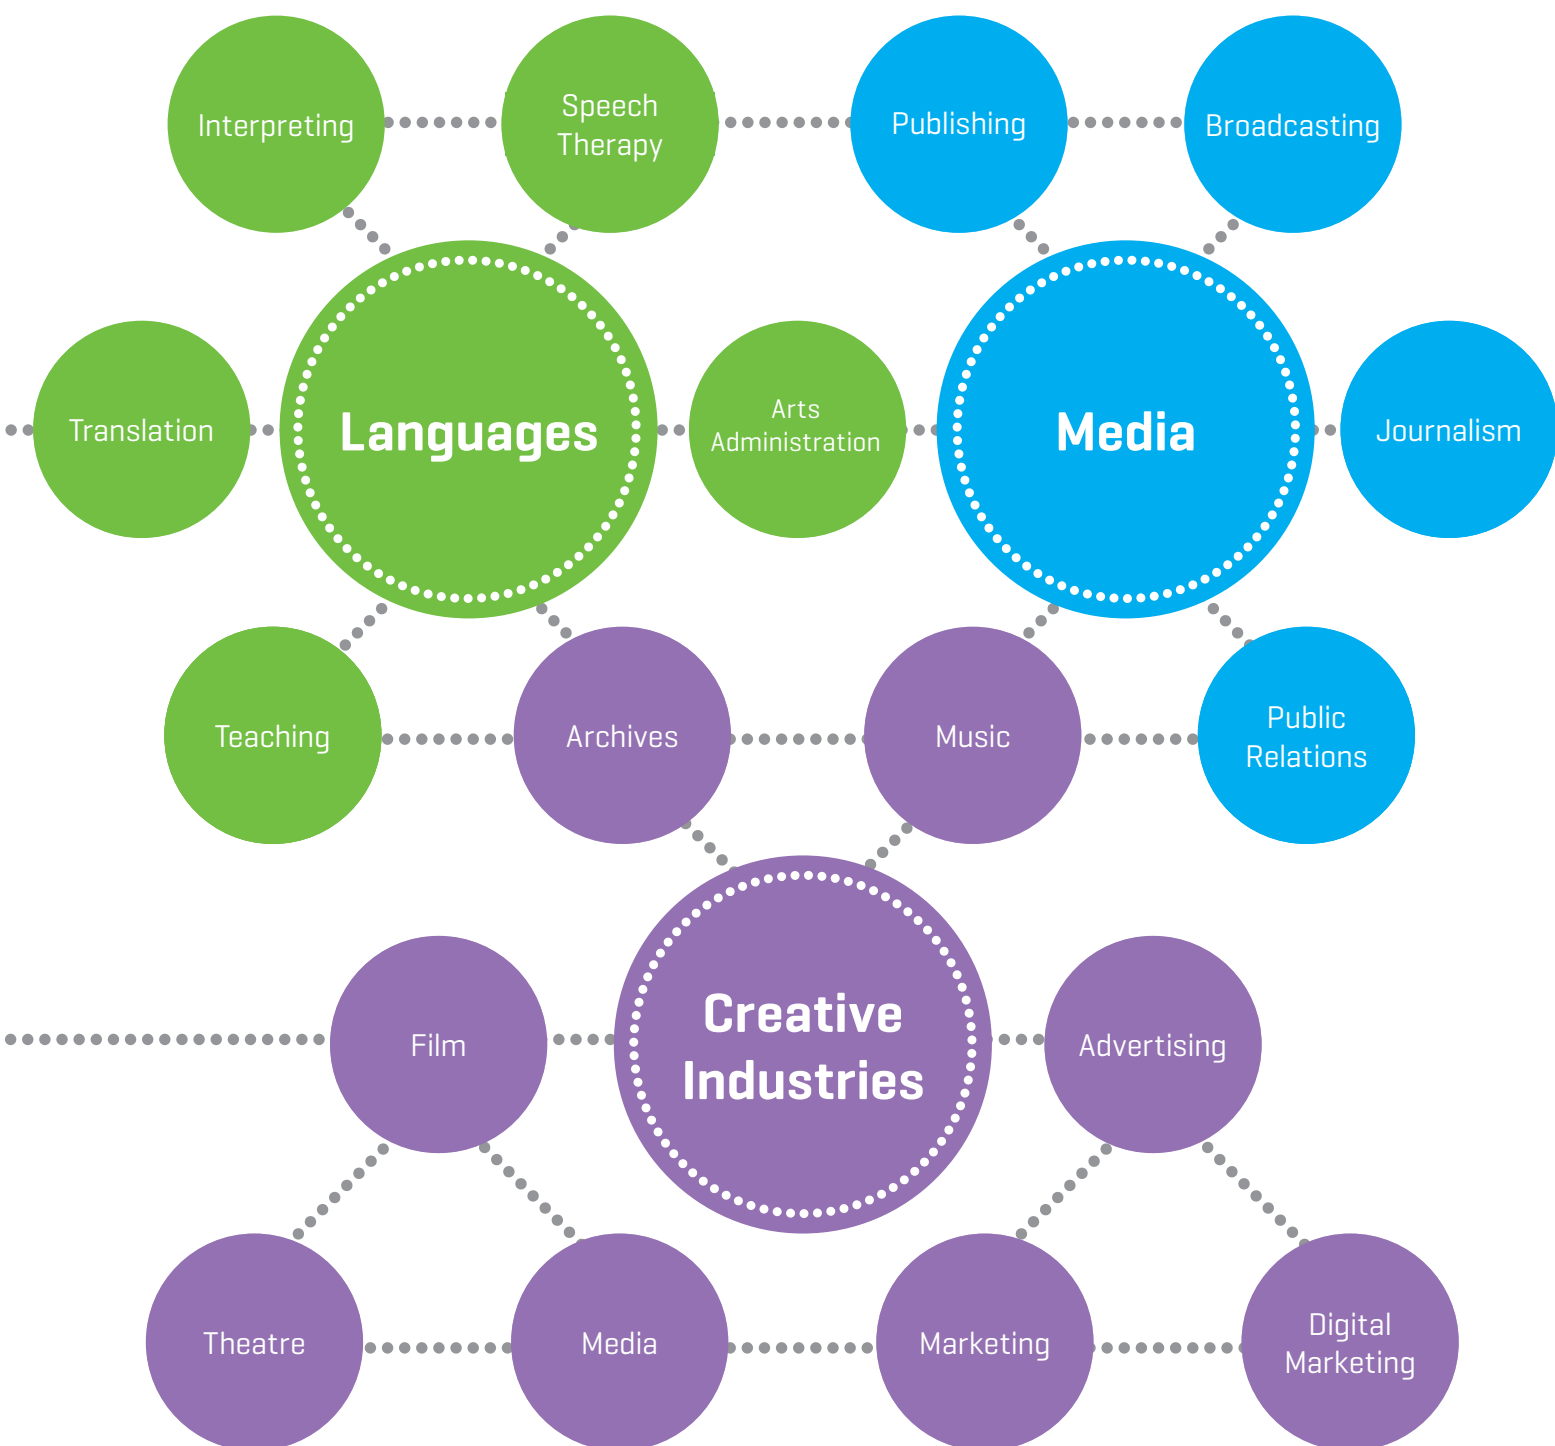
Interpreting

Speech Therapy

Publishing

Broadcasting

Translation

Languages

Arts Administration

Media

Journalism

Teaching

Archives

Music

Public Relations

Film

Creative Industries

Advertising

Theatre

Media

Marketing

Digital Marketing